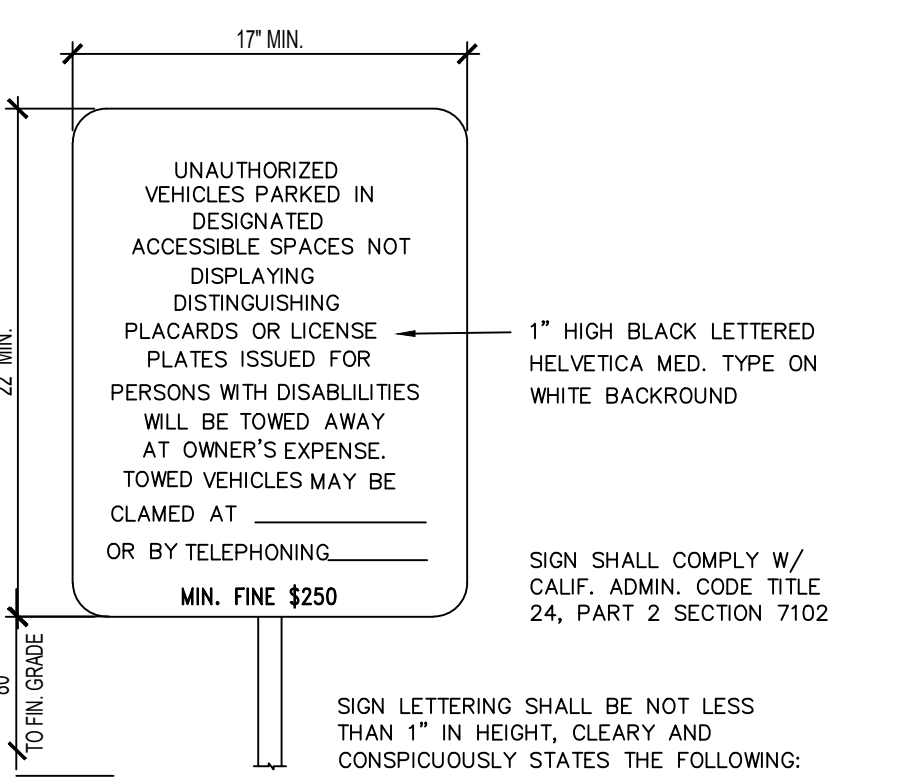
17" MIN.

22" MIN.

UNAUTHORIZED VEHICLES PARKED IN DESIGNATED ACCESSIBLE SPACES NOT DISPLAYING DISTINGUISHING PLACARDS OR LICENSE PLATES ISSUED FOR PERSONS WITH DISABLILITIES WILL BE TOWED AWAY AT OWNER'S EXPENSE. TOWED VEHICLES MAY BE CLAMED AT ____________

OR BY TELEPHONING________

MIN. FINE $250

1" HIGH BLACK LETTERED HELVETICA MED. TYPE ON WHITE BACKROUND

SIGN SHALL COMPLY W/ CALIF. ADMIN. CODE TITLE 24, PART 2 SECTION 7102

80" TO FIN. GRADE

SIGN LETTERING SHALL BE NOT LESS THAN 1" IN HEIGHT, CLEARY AND CONSPICUOUSLY STATES THE FOLLOWING: